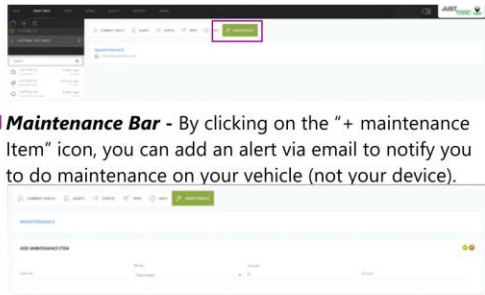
JUST TRAC

+ MAINTENANCE

MAINTENANCE

*Maintenance Bar* - By clicking on the "+ maintenance Item" icon, you can add an alert via email to notify you to do maintenance on your vehicle (not your device).

+ MAINTENANCE

MAINTENANCE

ADD MAINTENANCE ITEM